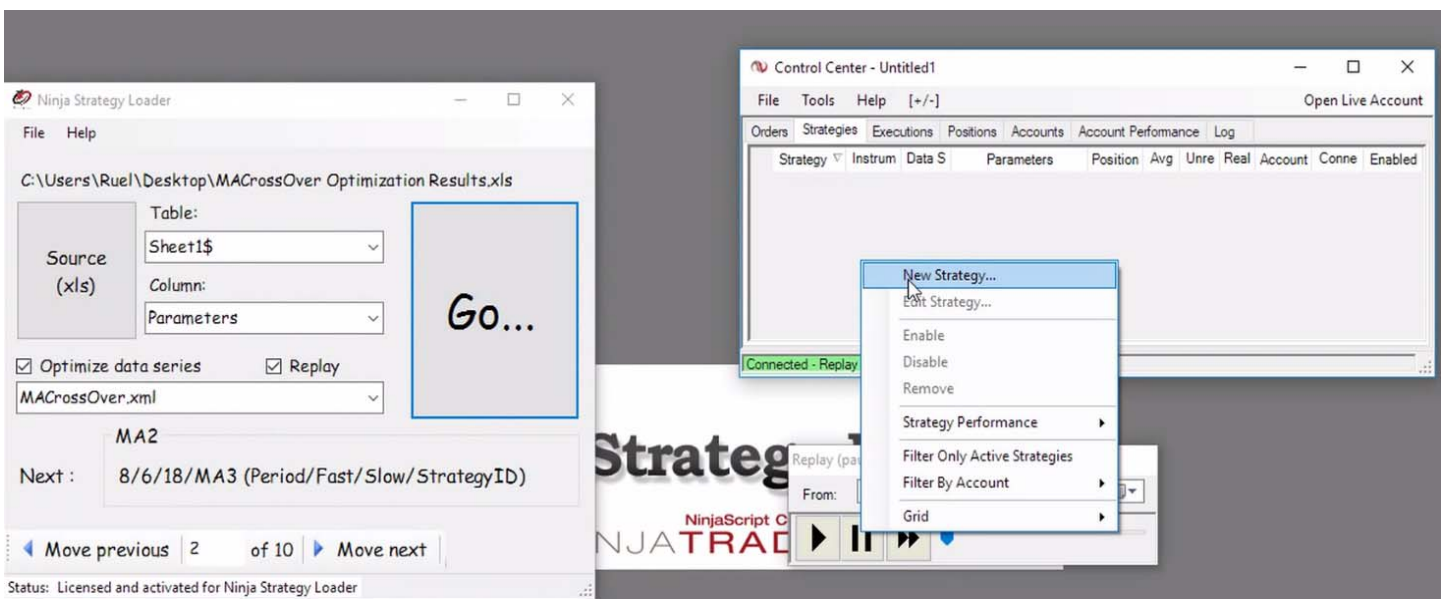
Ninja Strategy Loader

File Help

C:\Users\Ruel\Desktop\MACrossOver Optimization Results.xls

Source (xls)

Table:

Sheet1$

Column:

Parameters

Go...

☑ Optimize data series ☑ Replay

MACrossOver.xml

MA2

Next : 8/6/18/MA3 (Period/Fast/Slow/StrategyID)

◀ Move previous 2 of 10 ▶ Move next

Status: Licensed and activated for Ninja Strategy Loader

Control Center - Untitled1

File Tools Help [+/-] Open Live Account

Orders Strategies Executions Positions Accounts Account Performance Log

| Strategy | Instrum | Data S | Parameters | Position | Avg | Unre | Real | Account | Conne | Enabled |
|---|---|---|---|---|---|---|---|---|---|---|

Connected - Replay

New Strategy...
Edit Strategy...
Enable
Disable
Remove
Strategy Performance
Filter Only Active Strategies
Filter By Account
Grid

Strateg

Replay (pa

From:

NinjaScript C

NJATRAD